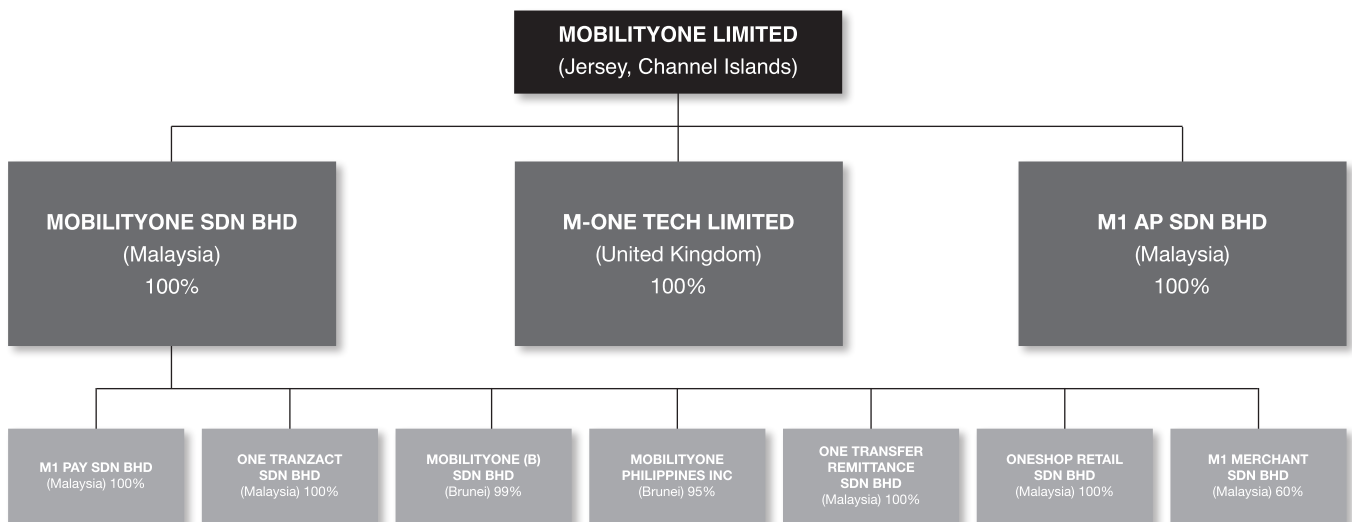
MOBILITYONE LIMITED
(Jersey, Channel Islands)

MOBILITYONE SDN BHD
(Malaysia)
100%

M-ONE TECH LIMITED
(United Kingdom)
100%

M1 AP SDN BHD
(Malaysia)
100%

M1 PAY SDN BHD
(Malaysia) 100%

ONE TRANZACT SDN BHD
(Malaysia) 100%

MOBILITYONE (B) SDN BHD
(Brunei) 99%

MOBILITYONE PHILIPPINES INC
(Brunei) 95%

ONE TRANSFER REMITTANCE SDN BHD
(Malaysia) 100%

ONESHOP RETAIL SDN BHD
(Malaysia) 100%

M1 MERCHANT SDN BHD
(Malaysia) 60%